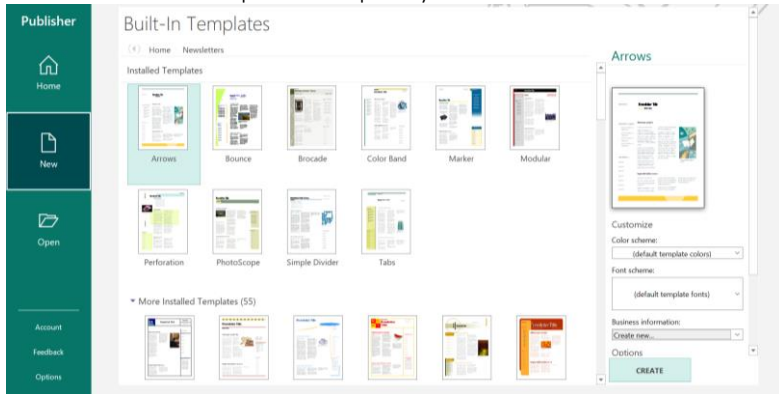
Publisher

Home

New

Open

Account

Feedback

Options

Built-In Templates

Home Newsletters

Installed Templates

Arrows

Bounce

Brocade

Color Band

Marker

Modular

Perforation

PhotoScope

Simple Divider

Tabs

More Installed Templates (55)

Arrows

Customize

Color scheme:

(default template colors)

Font scheme:

(default template fonts)

Business information:

Create new...

Options

CREATE